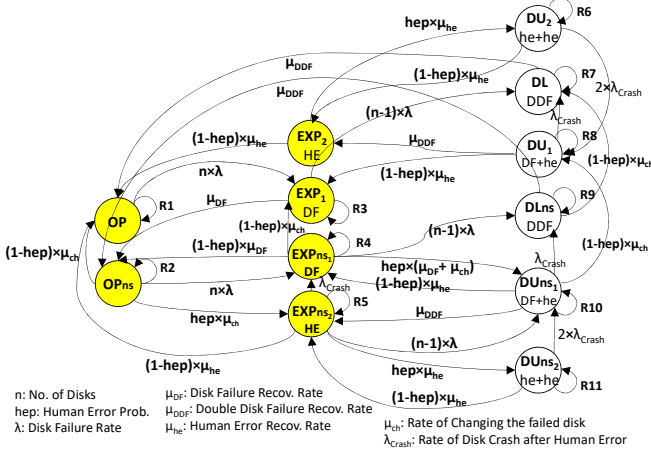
$DU_2$
he+he
R6
hep×$\mu_{he}$
$\mu_{DDF}$
(1-hep)×$\mu_{he}$
DL
DDF
R7
2×$\lambda_{Crash}$
$\mu_{DDF}$
(n-1)×λ
$\lambda_{Crash}$
$EXP_2$
HE
(1-hep)×$\mu_{he}$
$\mu_{DDF}$
$DU_1$
DF+he
R8
(1-hep)×$\mu_{ch}$
n×λ
$EXP_1$
DF
(1-hep)×$\mu_{he}$
R9
R1
$\mu_{DF}$
OP
R3
DLns
DDF
(1-hep)×$\mu_{ch}$
(1-hep)×$\mu_{ch}$
R4
(n-1)×λ
(1-hep)×$\mu_{ch}$
(1-hep)×$\mu_{DF}$
$EXPns_1$
DF
R2
$\lambda_{Crash}$
OPns
hep×($\mu_{DF}$+ $\mu_{ch}$)
(1-hep)×$\mu_{he}$
$\lambda_{Crash}$
n×λ
$DUns_1$
DF+he
R5
hep×$\mu_{ch}$
$EXPns_2$
HE
$\mu_{DDF}$
R10
(n-1)×λ
2×$\lambda_{Crash}$
(1-hep)×$\mu_{he}$
hep×$\mu_{he}$
$DUns_2$
he+he
R11
(1-hep)×$\mu_{he}$

n: No. of Disks
hep: Human Error Prob.
λ: Disk Failure Rate

$\mu_{DF}$: Disk Failure Recov. Rate
$\mu_{DDF}$: Double Disk Failure Recov. Rate
$\mu_{he}$: Human Error Recov. Rate

$\mu_{ch}$: Rate of Changing the failed disk
$\lambda_{Crash}$: Rate of Disk Crash after Human Error